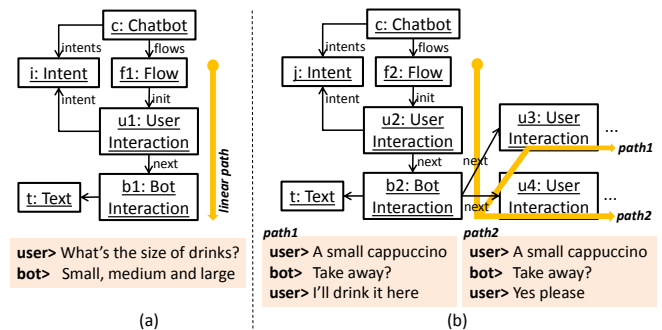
c: Chatbot
intents
flows
i: Intent
f1: Flow
intent
init
u1: User Interaction
linear path
next
t: Text
b1: Bot Interaction

user> What's the size of drinks?
bot> Small, medium and large

(a)

c: Chatbot
intents
flows
j: Intent
f2: Flow
intent
init
u2: User Interaction
u3: User Interaction
...
path1
next
next
t: Text
b2: Bot Interaction
u4: User Interaction
...
next
path2

path1
user> A small cappuccino
bot> Take away?
user> I'll drink it here

path2
user> A small cappuccino
bot> Take away?
user> Yes please

(b)